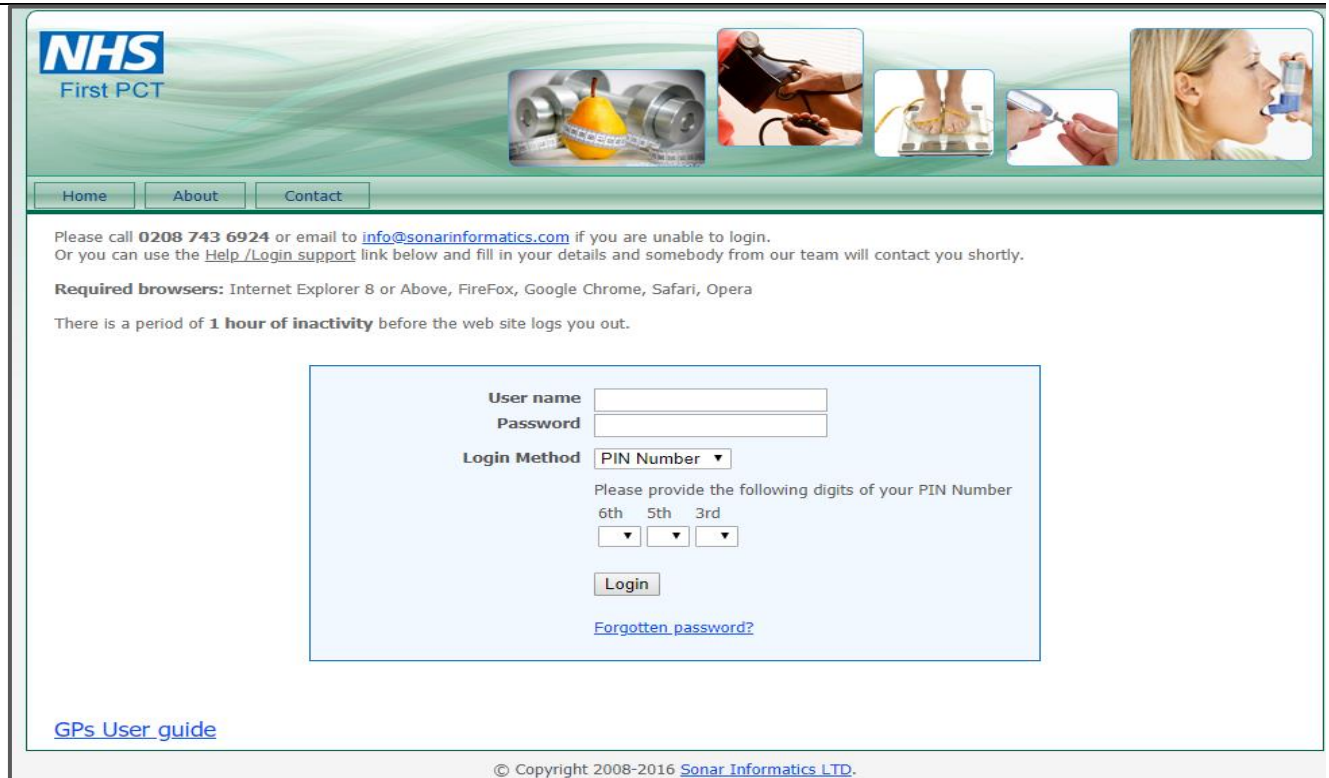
NHS
First PCT

Home About Contact

Please call **0208 743 6924** or email to info@sonarinformatics.com if you are unable to login.
Or you can use the Help /Login support link below and fill in your details and somebody from our team will contact you shortly.

**Required browsers:** Internet Explorer 8 or Above, FireFox, Google Chrome, Safari, Opera

There is a period of **1 hour of inactivity** before the web site logs you out.

**User name**
**Password**
**Login Method** PIN Number
Please provide the following digits of your PIN Number
6th 5th 3rd

Login

Forgotten password?

GPs User guide

© Copyright 2008-2016 Sonar Informatics LTD.